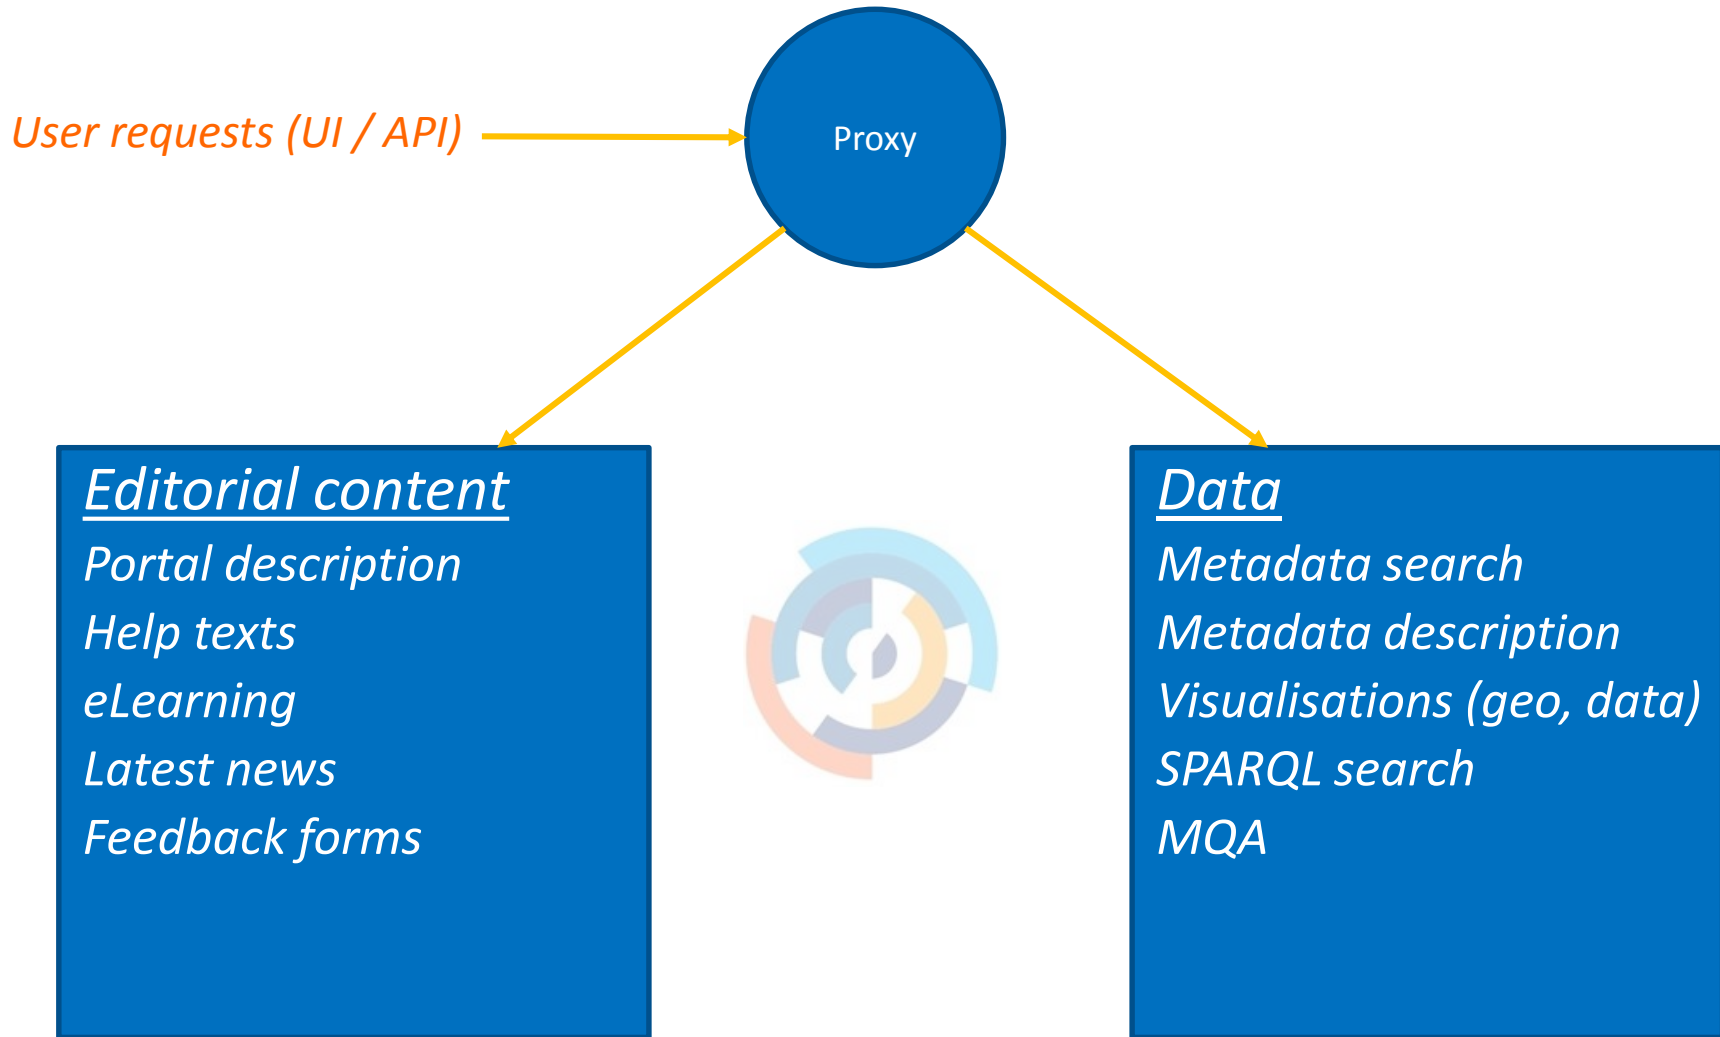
User requests (UI / API)

Proxy

Editorial content
Portal description
Help texts
eLearning
Latest news
Feedback forms

Data
Metadata search
Metadata description
Visualisations (geo, data)
SPARQL search
MQA